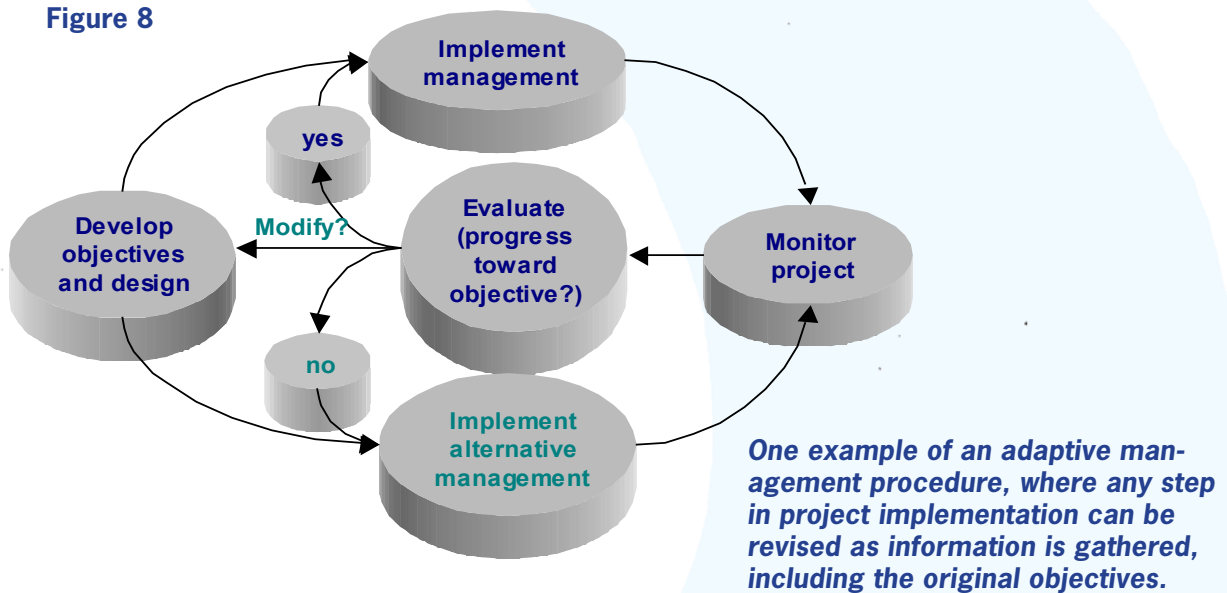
Figure 8

Implement management

yes

Develop objectives and design

Modify?

Evaluate (progress toward objective?)

Monitor project

no

Implement alternative management

One example of an adaptive management procedure, where any step in project implementation can be revised as information is gathered, including the original objectives.